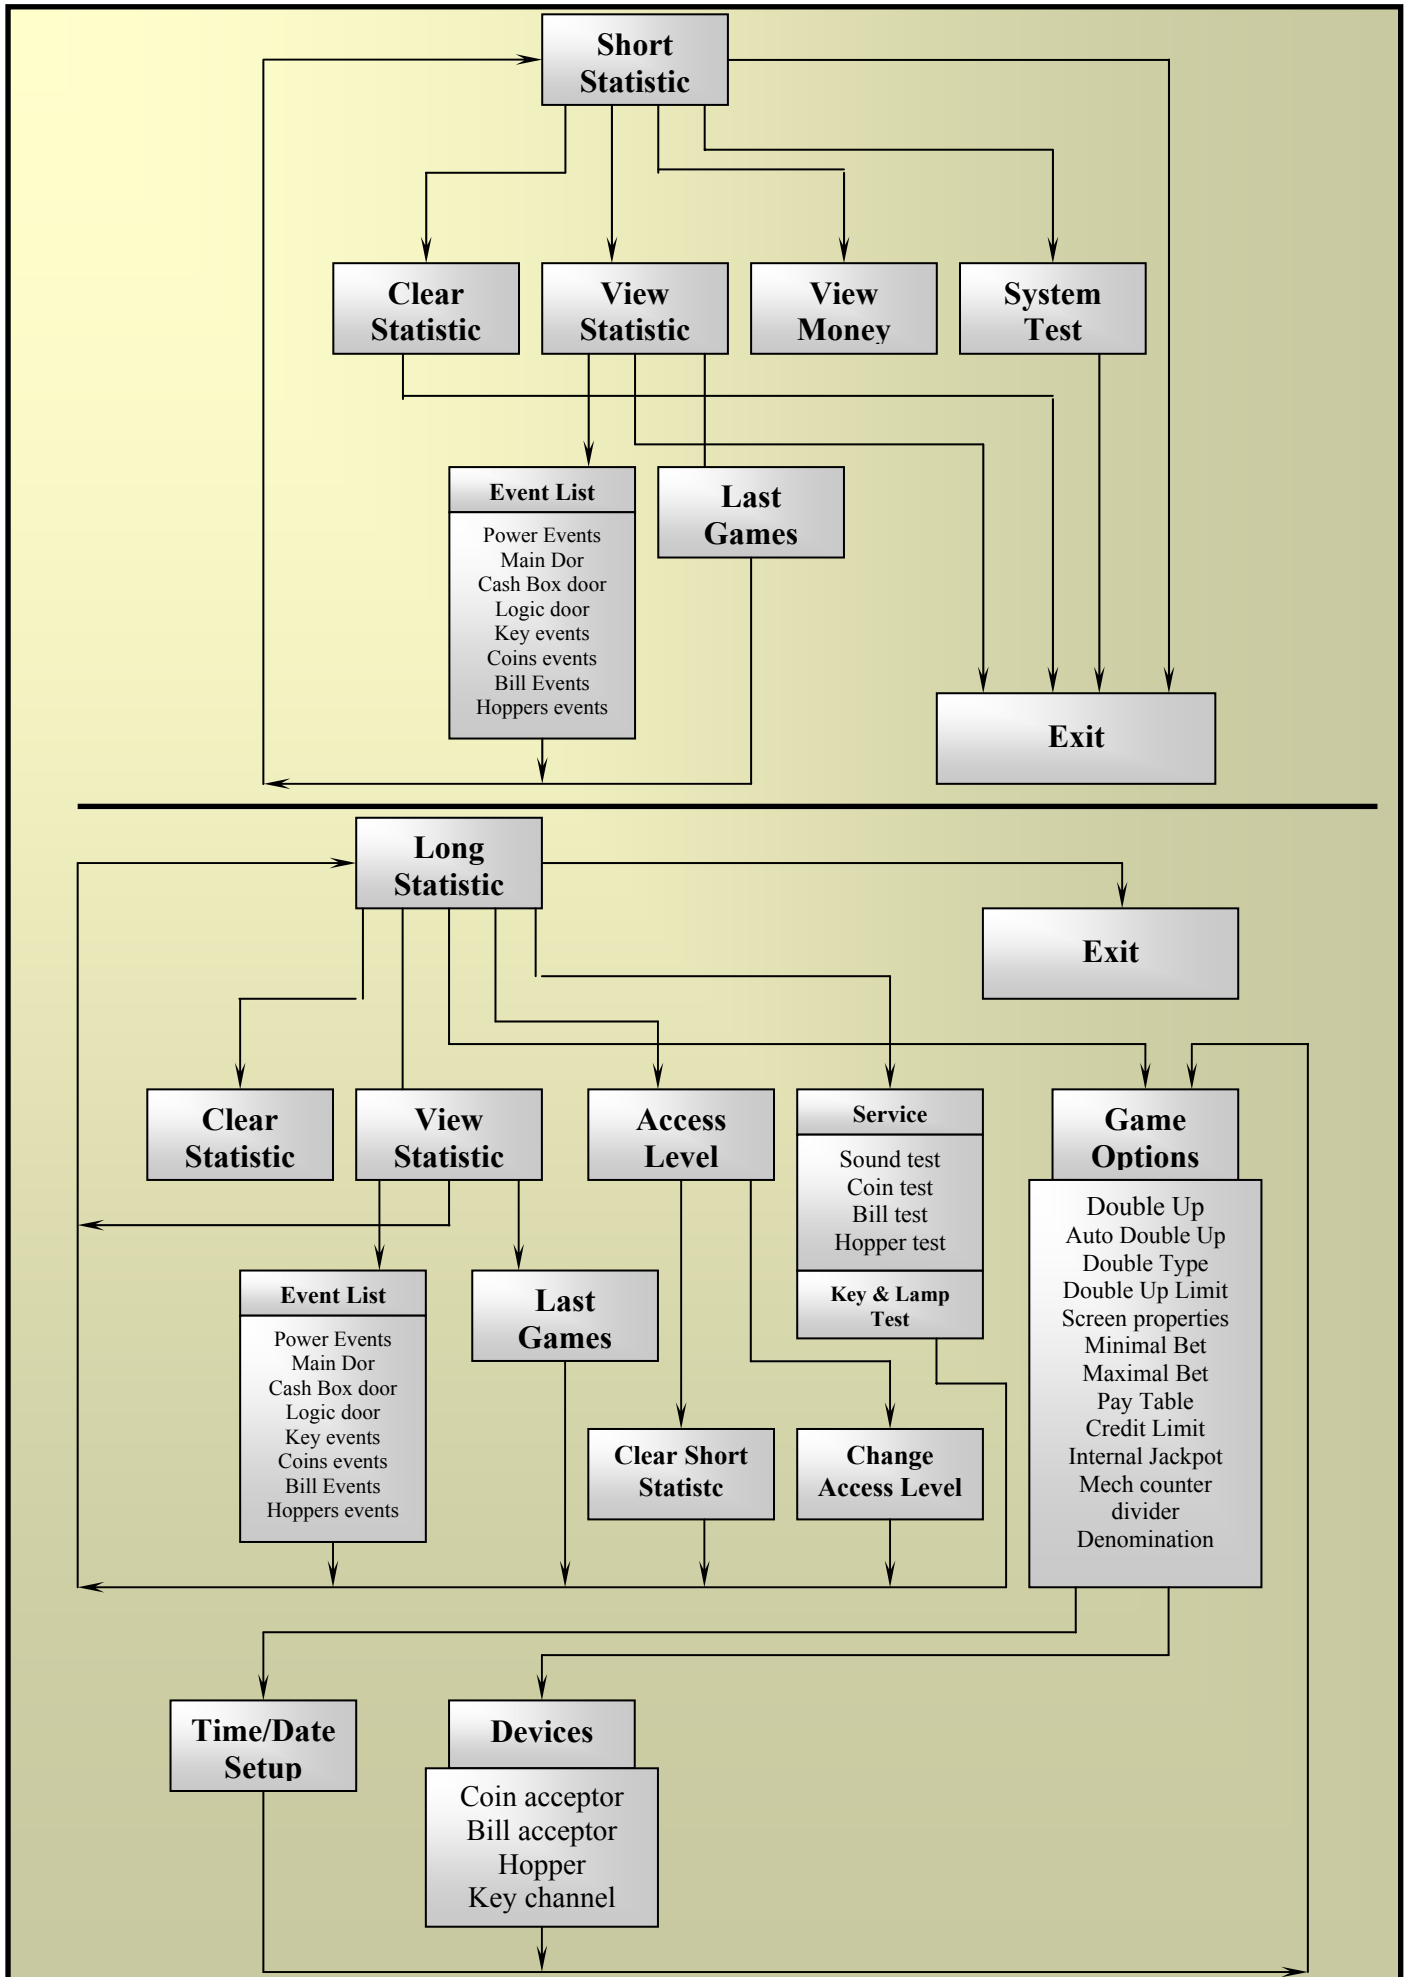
Short Statistic

Clear Statistic

View Statistic

View Money

System Test

Event List

Power Events
Main Dor
Cash Box door
Logic door
Key events
Coins events
Bill Events
Hoppers events

Last Games

Exit

Long Statistic

Exit

Clear Statistic

View Statistic

Access Level

Service

Sound test
Coin test
Bill test
Hopper test

Key & Lamp Test

Game Options

Double Up
Auto Double Up
Double Type
Double Up Limit
Screen properties
Minimal Bet
Maximal Bet
Pay Table
Credit Limit
Internal Jackpot
Mech counter divider
Denomination

Event List

Power Events
Main Dor
Cash Box door
Logic door
Key events
Coins events
Bill Events
Hoppers events

Last Games

Clear Short Statistc

Change Access Level

Time/Date Setup

Devices

Coin acceptor
Bill acceptor
Hopper
Key channel